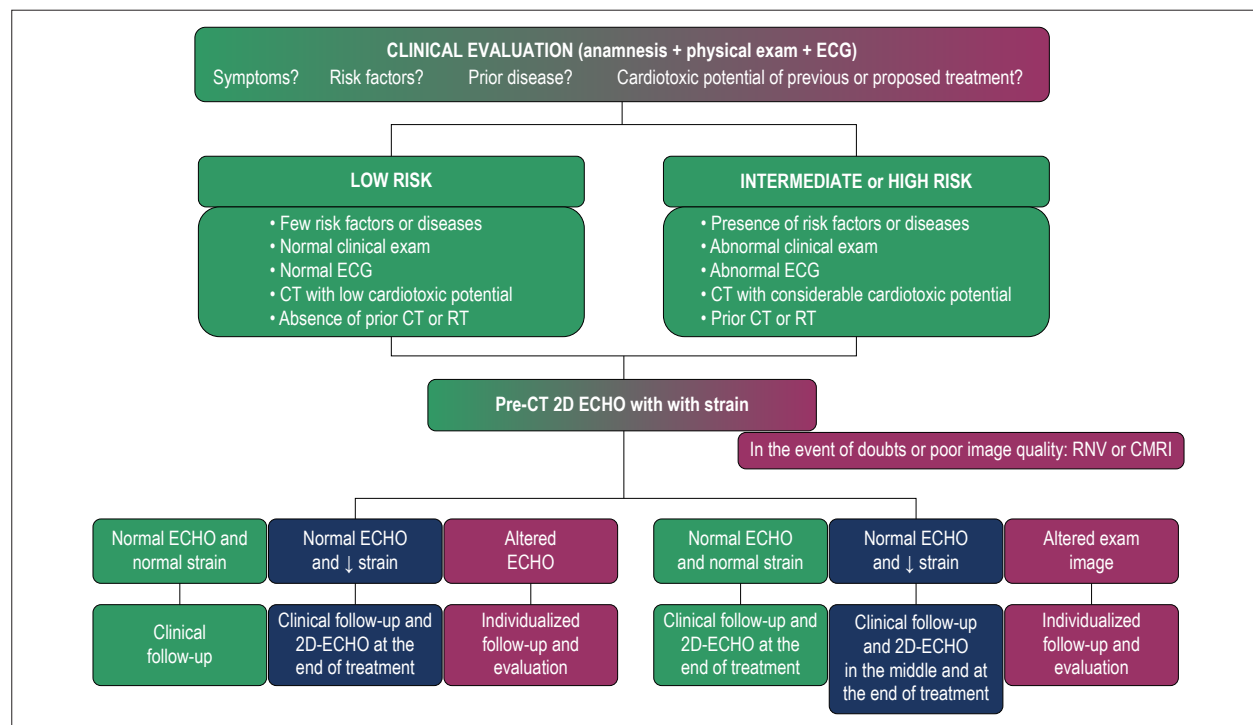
CLINICAL EVALUATION (anamnesis + physical exam + ECG)
Symptoms? Risk factors? Prior disease? Cardiotoxic potential of previous or proposed treatment?

LOW RISK

• Few risk factors or diseases
• Normal clinical exam
• Normal ECG
• CT with low cardiotoxic potential
• Absence of prior CT or RT

INTERMEDIATE or HIGH RISK

• Presence of risk factors or diseases
• Abnormal clinical exam
• Abnormal ECG
• CT with considerable cardiotoxic potential
• Prior CT or RT

Pre-CT 2D ECHO with with strain

In the event of doubts or poor image quality: RNV or CMRI

Normal ECHO and normal strain

Clinical follow-up

Normal ECHO and ↓ strain

Clinical follow-up and 2D-ECHO at the end of treatment

Altered ECHO

Individualized follow-up and evaluation

Normal ECHO and normal strain

Clinical follow-up and 2D-ECHO at the end of treatment

Normal ECHO and ↓ strain

Clinical follow-up and 2D-ECHO in the middle and at the end of treatment

Altered exam image

Individualized follow-up and evaluation